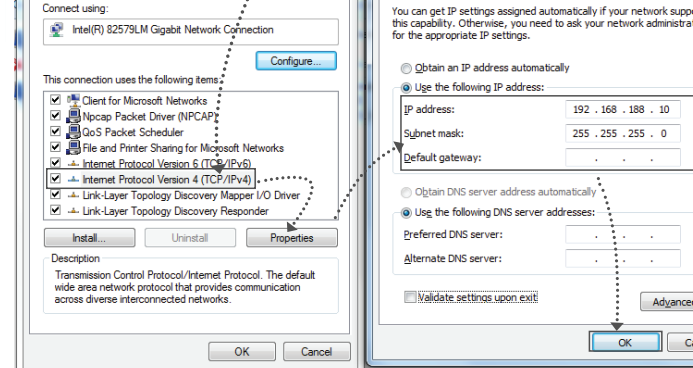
Connect using:

Intel(R) 82579LM Gigabit Network Connection

Configure...

This connection uses the following items:

Client for Microsoft Networks
Npcap Packet Driver (NPCAP)
QoS Packet Scheduler
File and Printer Sharing for Microsoft Networks
Internet Protocol Version 6 (TCP/IPv6)
Internet Protocol Version 4 (TCP/IPv4)
Link-Layer Topology Discovery Mapper I/O Driver
Link-Layer Topology Discovery Responder

Install... Uninstall Properties

Description

Transmission Control Protocol/Internet Protocol. The default wide area network protocol that provides communication across diverse interconnected networks.

OK Cancel

You can get IP settings assigned automatically if your network supp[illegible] this capability. Otherwise, you need to ask your network administrat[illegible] for the appropriate IP settings.

Obtain an IP address automatically

Use the following IP address:

IP address: 192 . 168 . 188 . 10

Subnet mask: 255 . 255 . 255 . 0

Default gateway: . . .

Obtain DNS server address automatically

Use the following DNS server addresses:

Preferred DNS server: . . .

Alternate DNS server: . . .

Validate settings upon exit

Advance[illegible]

OK C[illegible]